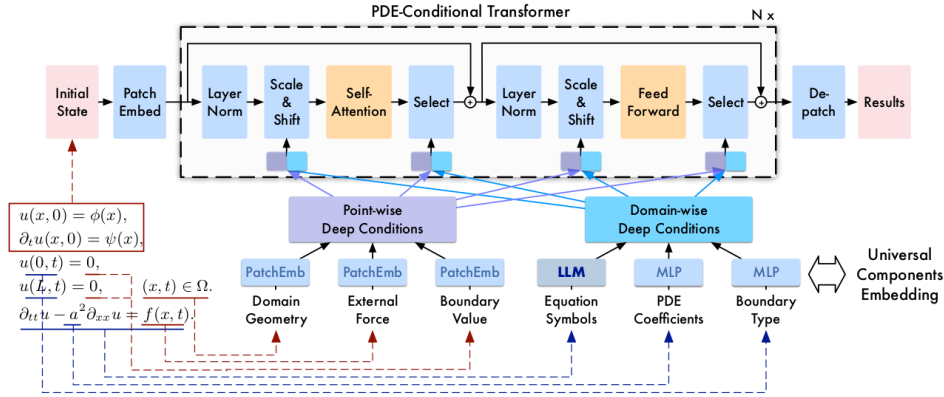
PDE-Conditional Transformer

N x

Initial State

Patch Embed

Layer Norm

Scale & Shift

Self-Attention

Select

Layer Norm

Scale & Shift

Feed Forward

Select

De-patch

Results

Point-wise Deep Conditions

Domain-wise Deep Conditions

$u(x,0) = \phi(x),$
$\partial_t u(x,0) = \psi(x),$
$u(0,t) = 0,$
$u(l,t) = 0,$ $(x,t) \in \Omega.$
$\partial_{tt} u - a^2 \partial_{xx} u = f(x,t).$

PatchEmb
Domain Geometry

PatchEmb
External Force

PatchEmb
Boundary Value

LLM
Equation Symbols

MLP
PDE Coefficients

MLP
Boundary Type

Universal Components Embedding